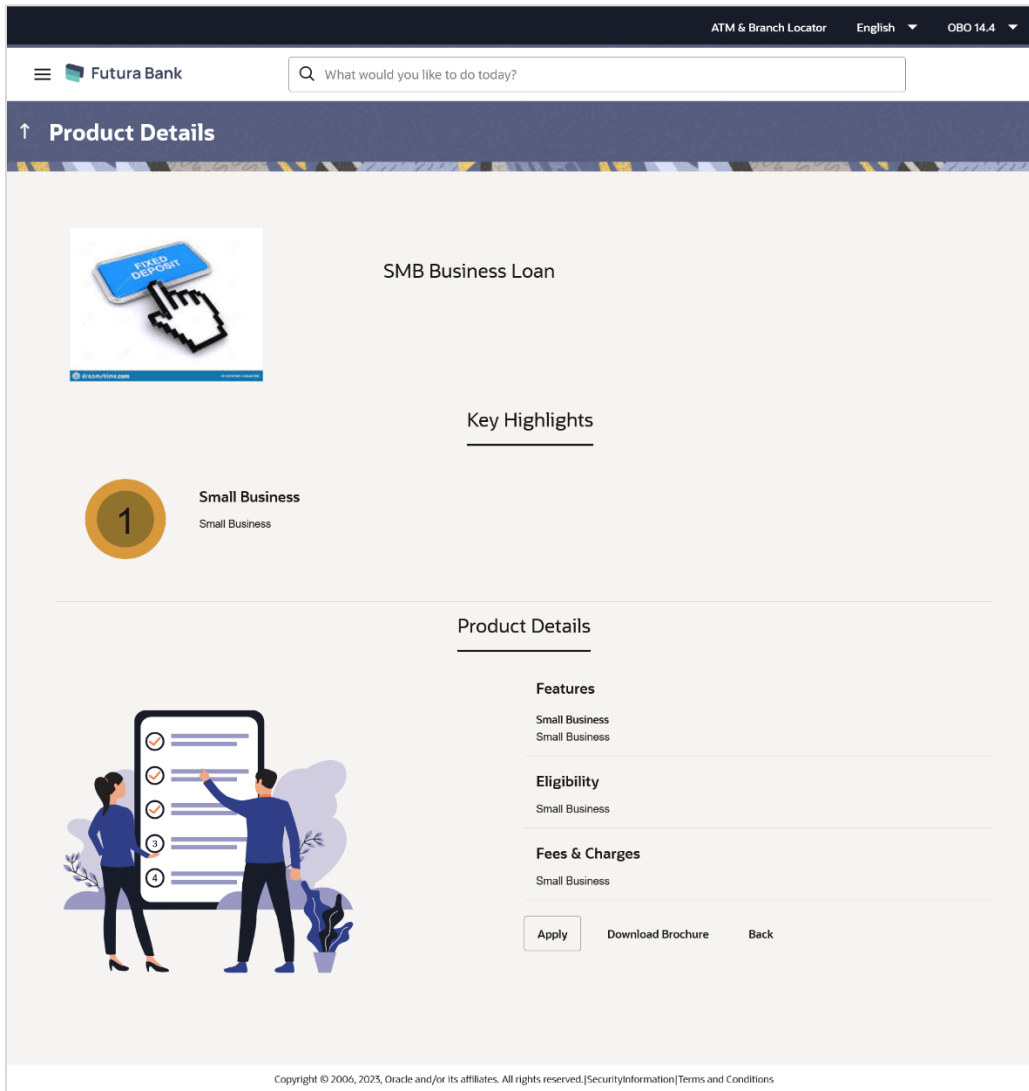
ATM & Branch Locator English OBO 14.4

Futura Bank

What would you like to do today?

↑ Product Details

FIXED DEPOSIT

dreamstime.com

SMB Business Loan

Key Highlights

1

Small Business
Small Business

Product Details

3
4

Features
Small Business
Small Business

Eligibility
Small Business

Fees & Charges
Small Business

Apply Download Brochure Back

Copyright © 2006, 2023, Oracle and/or its affiliates. All rights reserved.|SecurityInformation|Terms and Conditions